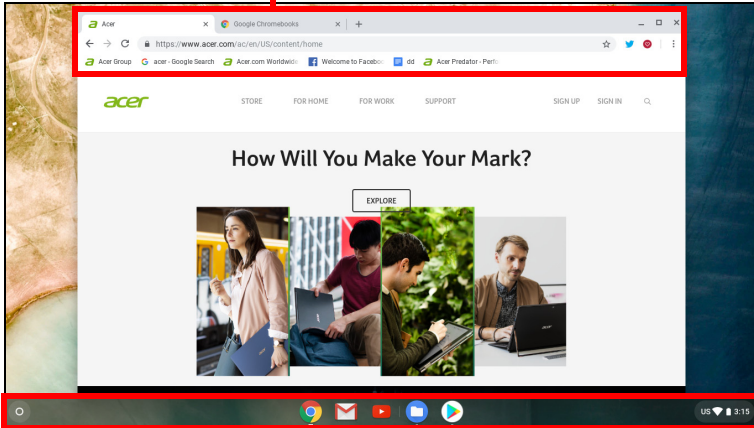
Acer
Google Chromebooks
https://www.acer.com/ac/en/US/content/home
Acer Group
acer - Google Search
Acer.com Worldwide
Welcome to Faceboo
dd
Acer Predator - Perfo

acer
STORE
FOR HOME
FOR WORK
SUPPORT
SIGN UP
SIGN IN

How Will You Make Your Mark?

EXPLORE

US
3:15